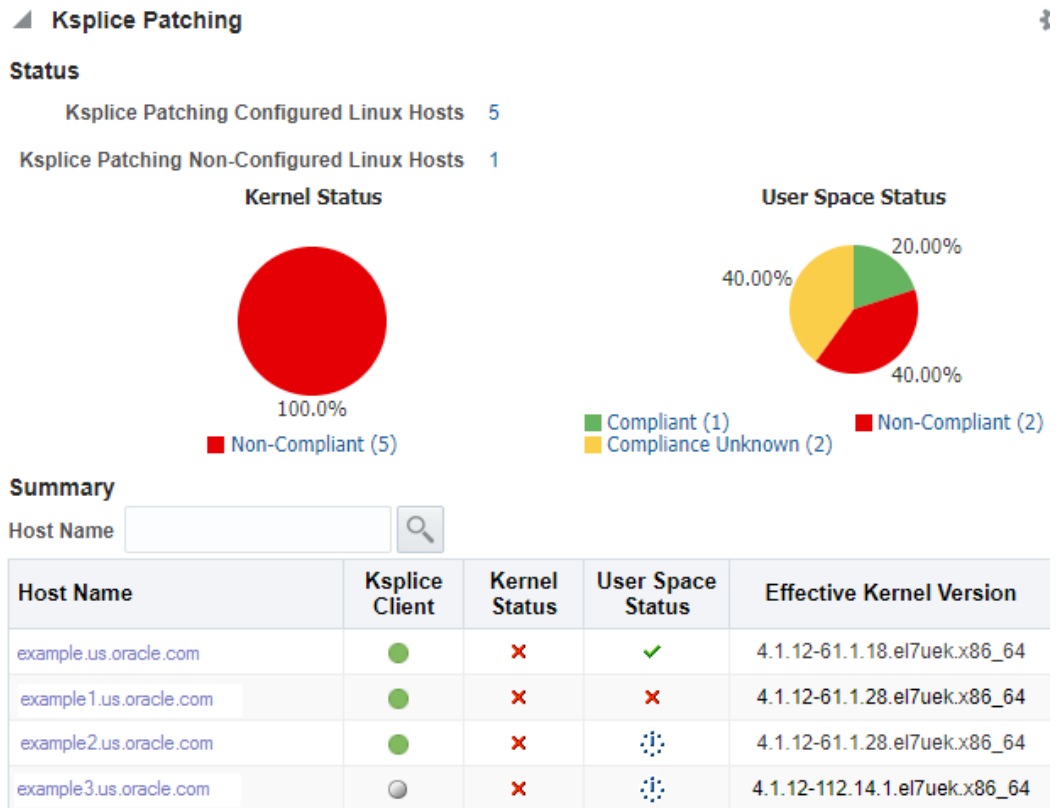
Ksplice Patching

Status

Ksplice Patching Configured Linux Hosts 5

Ksplice Patching Non-Configured Linux Hosts 1

Kernel Status

100.0%

Non-Compliant (5)

User Space Status

20.00%

40.00%

40.00%

Compliant (1)

Non-Compliant (2)

Compliance Unknown (2)

Summary

Host Name

| Host Name | Ksplice Client | Kernel Status | User Space Status | Effective Kernel Version |
|---|---|---|---|---|
| example.us.oracle.com | | | | 4.1.12-61.1.18.el7uek.x86_64 |
| example1.us.oracle.com | | | | 4.1.12-61.1.28.el7uek.x86_64 |
| example2.us.oracle.com | | | | 4.1.12-61.1.28.el7uek.x86_64 |
| example3.us.oracle.com | | | | 4.1.12-112.14.1.el7uek.x86_64 |